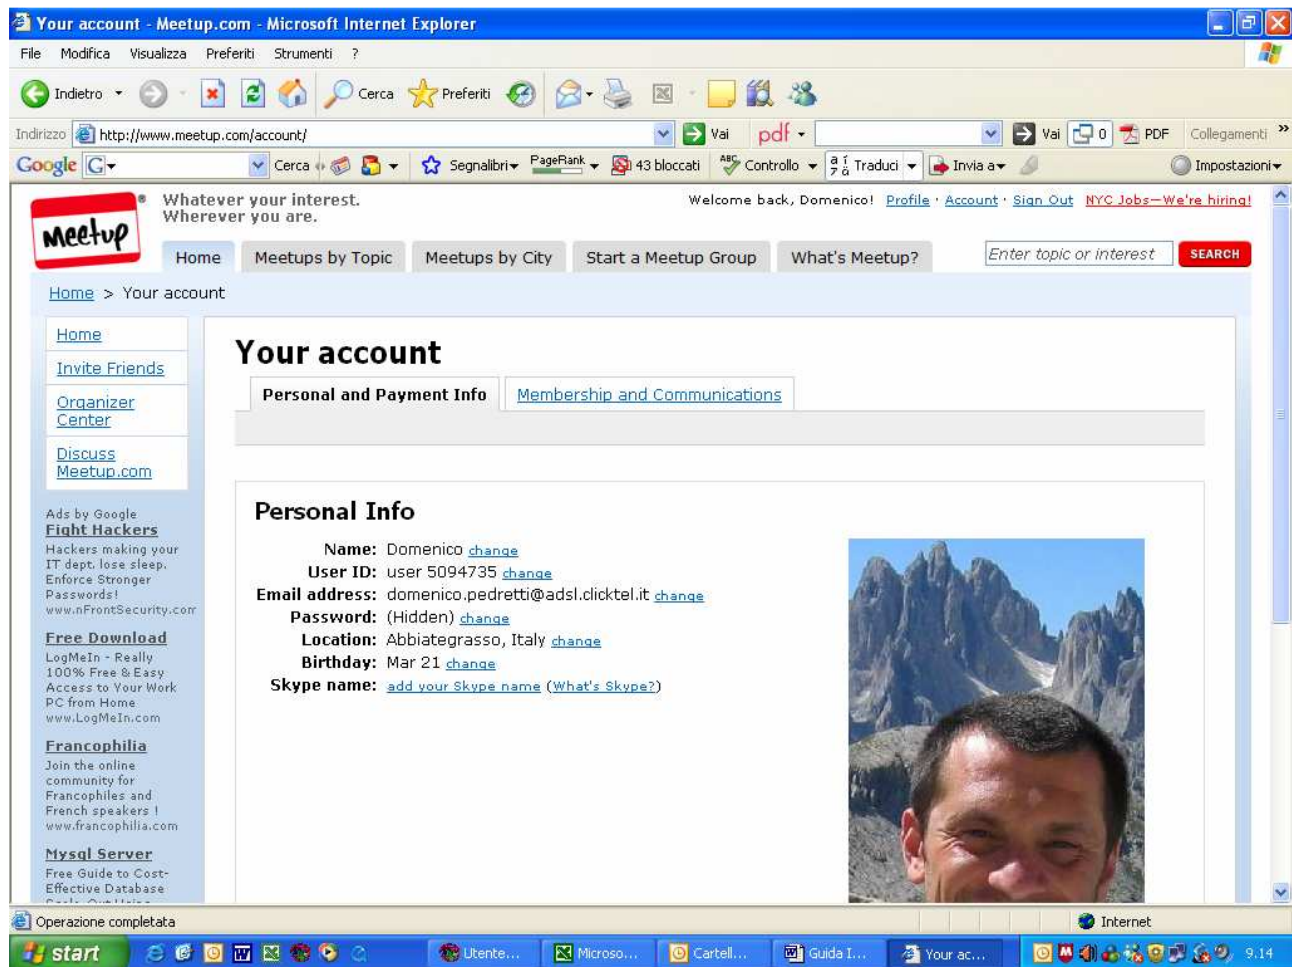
Your account - Meetup.com - Microsoft Internet Explorer

File Modifica Visualizza Preferiti Strumenti ?

Indietro Cerca Preferiti

Indirizzo http://www.meetup.com/account/ Vai pdf Vai 0 PDF Collegamenti

Google G Cerca Segnalibri PageRank 43 bloccati Controllo Traduci Invia a Impostazioni

Meetup

Whatever your interest.
Wherever you are.

Welcome back, Domenico! Profile · Account · Sign Out NYC Jobs—We're hiring!

Home Meetups by Topic Meetups by City Start a Meetup Group What's Meetup?

Enter topic or interest SEARCH

Home > Your account

Home
Invite Friends
Organizer Center
Discuss Meetup.com

Ads by Google
Fight Hackers
Hackers making your IT dept. lose sleep. Enforce Stronger Passwords!
www.nFrontSecurity.com

Free Download
LogMeIn - Really 100% Free & Easy Access to Your Work PC from Home
www.LogMeIn.com

Francophilia
Join the online community for Francophiles and French speakers !
www.francophilia.com

Mysql Server
Free Guide to Cost-Effective Database

Your account

Personal and Payment Info Membership and Communications

Personal Info

Name: Domenico change
User ID: user 5094735 change
Email address: domenico.pedretti@adsl.clicktel.it change
Password: (Hidden) change
Location: Abbiategrasso, Italy change
Birthday: Mar 21 change
Skype name: add your Skype name (What's Skype?)

Operazione completata Internet

start Utente... Micros... Cartell... Guida I... Your ac... 9.14